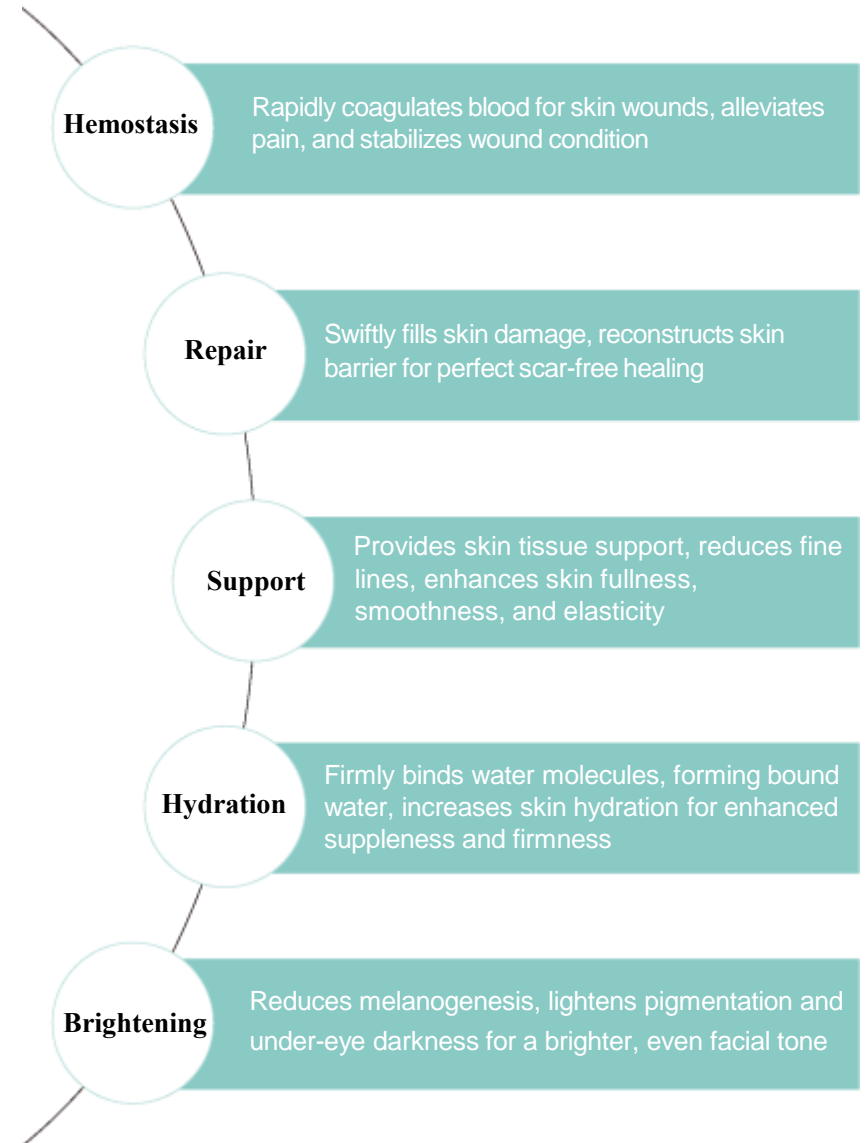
Hemostasis
Rapidly coagulates blood for skin wounds, alleviates pain, and stabilizes wound condition

Repair
Swiftly fills skin damage, reconstructs skin barrier for perfect scar-free healing

Support
Provides skin tissue support, reduces fine lines, enhances skin fullness, smoothness, and elasticity

Hydration
Firmly binds water molecules, forming bound water, increases skin hydration for enhanced suppleness and firmness

Brightening
Reduces melanogenesis, lightens pigmentation and under-eye darkness for a brighter, even facial tone